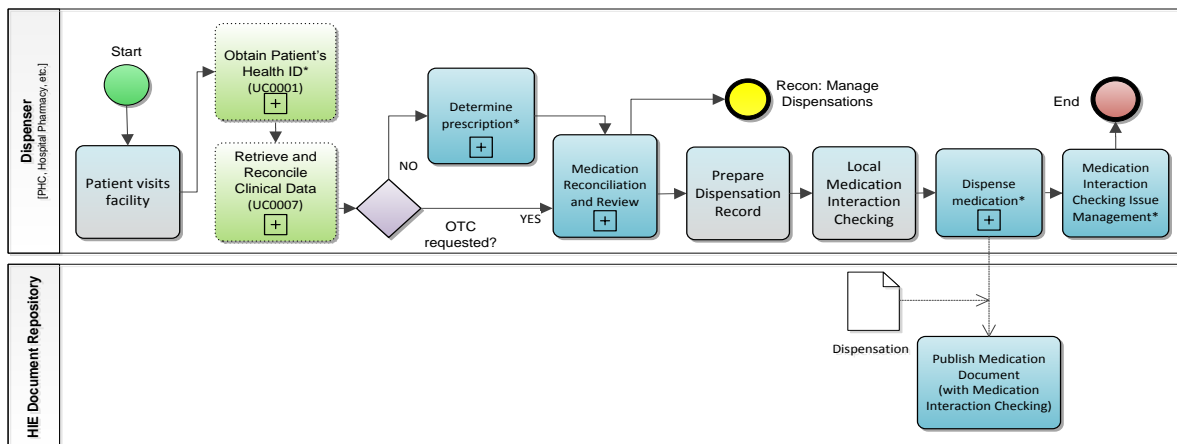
Dispenser
[PHC, Hospital Pharmacy, etc.]

Start

Patient visits facility

Obtain Patient's Health ID*
(UC0001)
+

Retrieve and Reconcile Clinical Data
(UC0007)
+

NO

OTC requested?

YES

Determine prescription*
+

Medication Reconciliation and Review
+

Recon: Manage Dispensations

Prepare Dispensation Record

Local Medication Interaction Checking

Dispense medication*
+

Medication Interaction Checking Issue Management*

End

HIE Document Repository

Dispensation

Publish Medication Document (with Medication Interaction Checking)